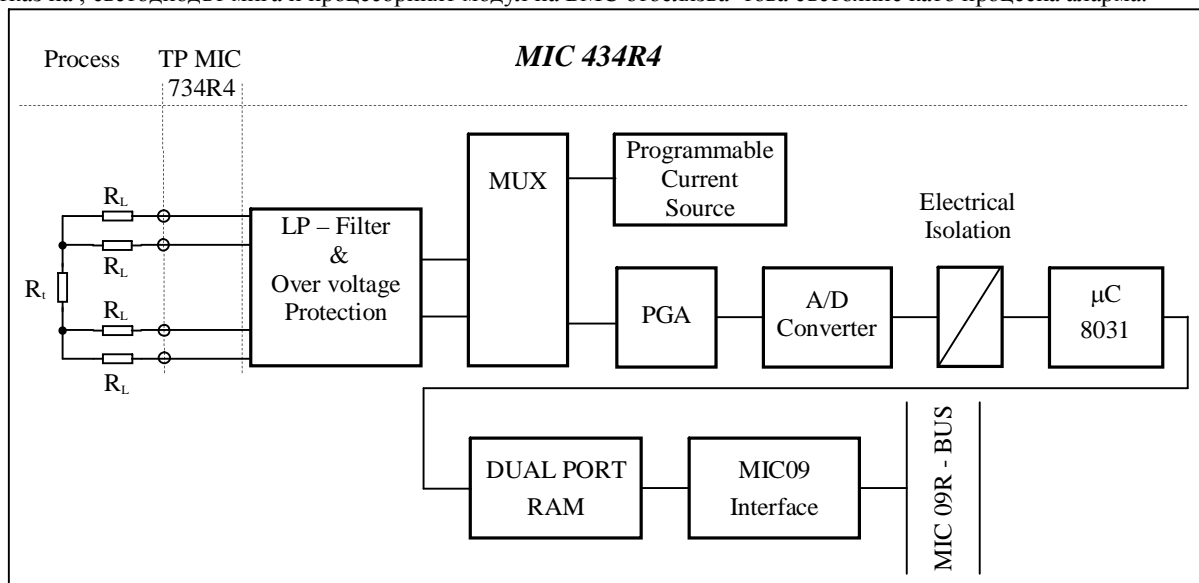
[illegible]

Process TP MIC 734R4

*MIC 434R4*

$R_L$

$R_L$

$R_t$

$R_L$

$R_L$

LP – Filter & Over voltage Protection

MUX

Programmable Current Source

Electrical Isolation

PGA

A/D Converter

μC 8031

DUAL PORT RAM

MIC09 Interface

MIC 09R - BUS